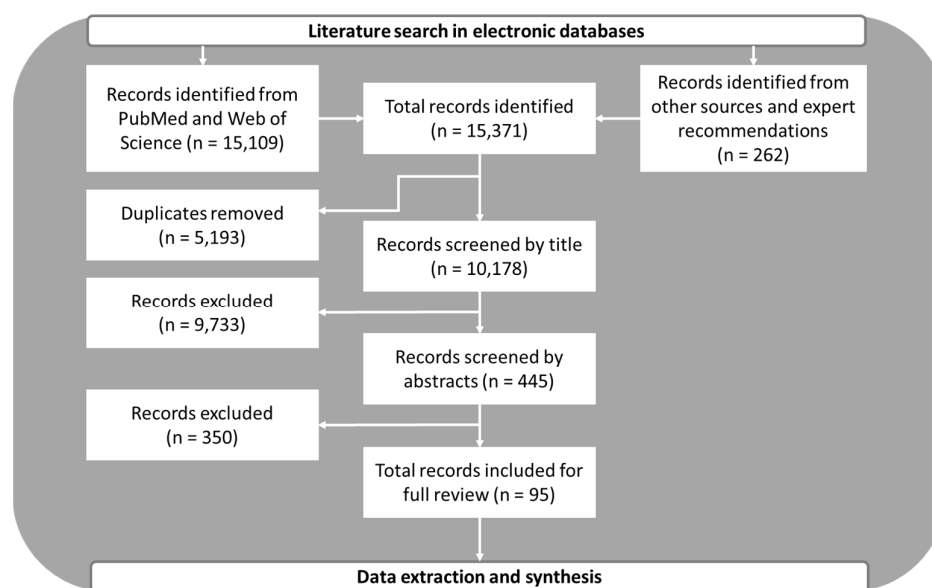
Literature search in electronic databases

Records identified from PubMed and Web of Science (n = 15,109)

Total records identified (n = 15,371)

Records identified from other sources and expert recommendations (n = 262)

Duplicates removed (n = 5,193)

Records screened by title (n = 10,178)

Records excluded (n = 9,733)

Records screened by abstracts (n = 445)

Records excluded (n = 350)

Total records included for full review (n = 95)

Data extraction and synthesis